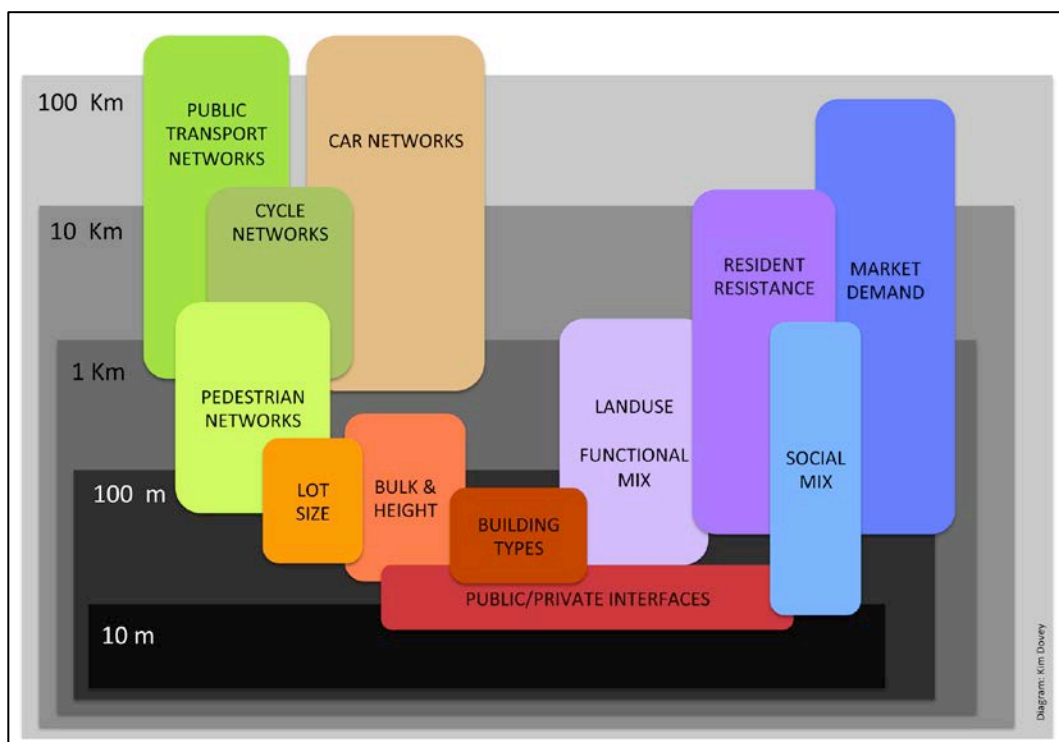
100 Km

PUBLIC TRANSPORT NETWORKS

CAR NETWORKS

10 Km

CYCLE NETWORKS

RESIDENT RESISTANCE

MARKET DEMAND

1 Km

PEDESTRIAN NETWORKS

LANDUSE

FUNCTIONAL MIX

SOCIAL MIX

100 m

LOT SIZE

BULK & HEIGHT

BUILDING TYPES

PUBLIC/PRIVATE INTERFACES

10 m

Diagram: Kim Dovey